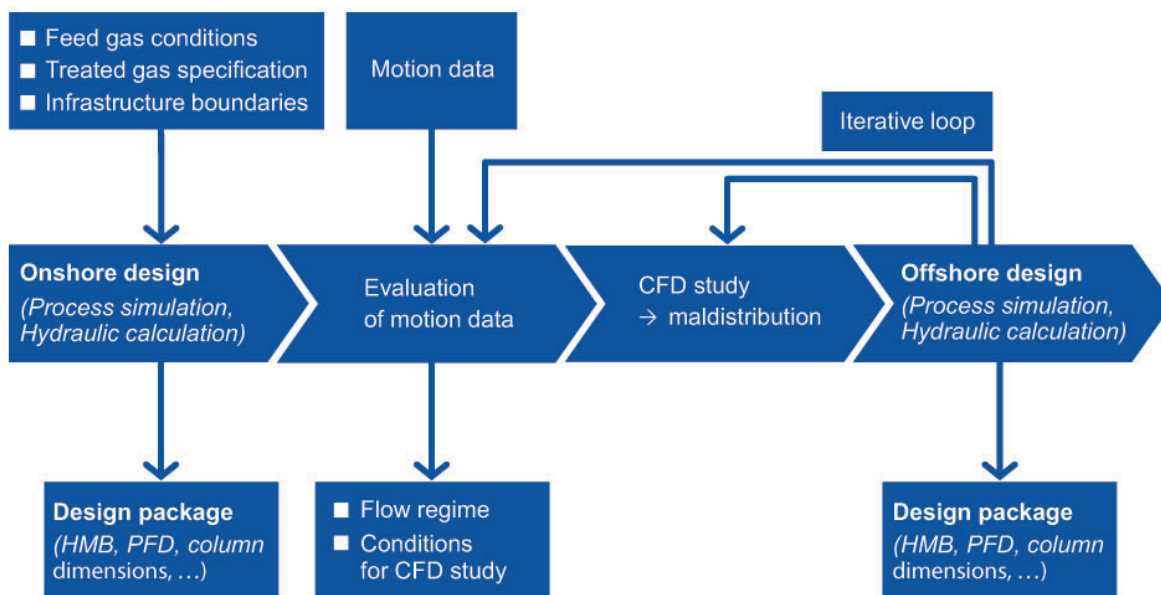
■ Feed gas conditions
■ Treated gas specification
■ Infrastructure boundaries

Motion data

Iterative loop

Onshore design
(Process simulation, Hydraulic calculation)

Evaluation of motion data

CFD study
→ maldistribution

Offshore design
(Process simulation, Hydraulic calculation)

Design package
(HMB, PFD, column dimensions, …)

■ Flow regime
■ Conditions for CFD study

Design package
(HMB, PFD, column dimensions, …)